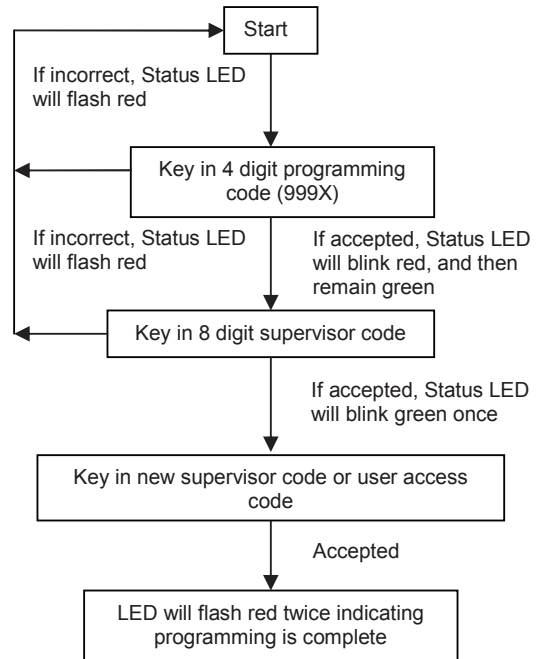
Start

If incorrect, Status LED will flash red

Key in 4 digit programming code (999X)

If incorrect, Status LED will flash red

If accepted, Status LED will blink red, and then remain green

Key in 8 digit supervisor code

If accepted, Status LED will blink green once

Key in new supervisor code or user access code

Accepted

LED will flash red twice indicating programming is complete